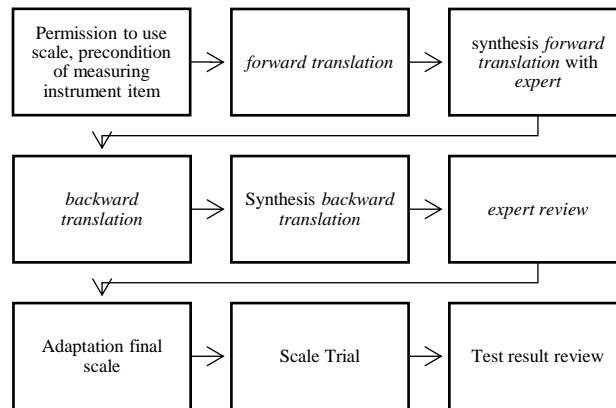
Permission to use scale, precondition of measuring instrument item

forward translation

synthesis forward translation with expert

backward translation

Synthesis backward translation

expert review

Adaptation final scale

Scale Trial

Test result review